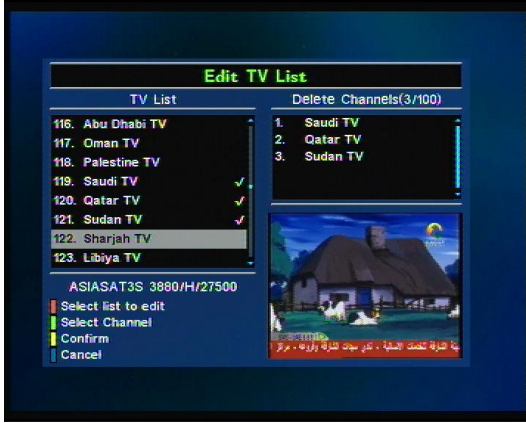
Edit TV List

TV List

116. Abu Dhabi TV
117. Oman TV
118. Palestine TV
119. Saudi TV ✓
120. Qatar TV ✓
121. Sudan TV ✓
122. Sharjah TV
123. Libiya TV

Delete Channels(3/100)

1. Saudi TV
2. Qatar TV
3. Sudan TV

ASIASAT3S 3880/H/27500

Select list to edit
Select Channel
Confirm
Cancel

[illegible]